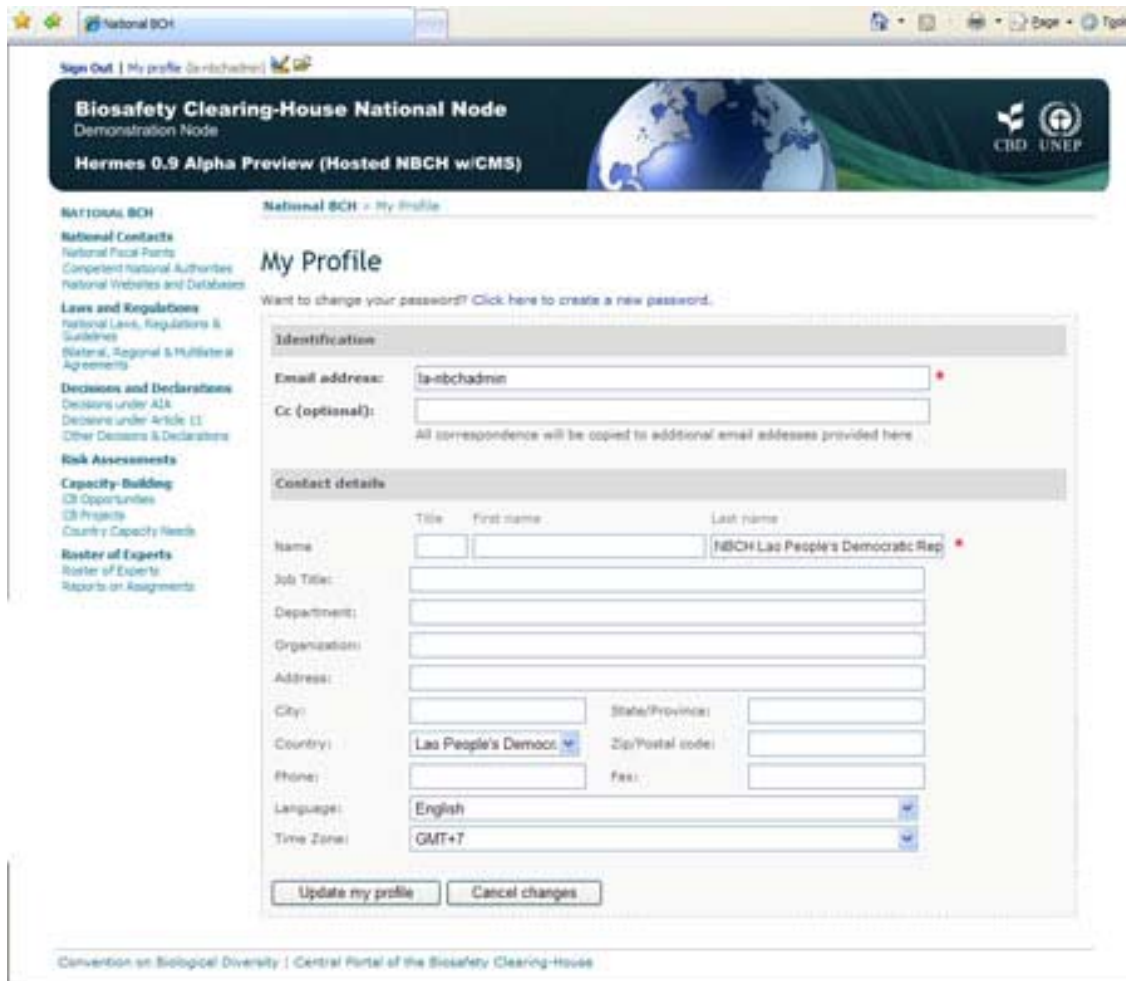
National BCH

Page · Tools

Sign Out | My profile (la-nbchadmin)

Biosafety Clearing-House National Node
Demonstration Node
Hermes 0.9 Alpha Preview (Hosted NBCH w/CMS)

CBD UNEP

NATIONAL BCH

National Contacts
National Focal Points
Competent National Authorities
National Websites and Databases

Laws and Regulations
National Laws, Regulations & Guidelines
Bilateral, Regional & Multilateral Agreements

Decisions and Declarations
Decisions under AIA
Decisions under Article 11
Other Decisions & Declarations

Risk Assessments

Capacity-Building
CB Opportunities
CB Projects
Country Capacity Needs

Roster of Experts
Roster of Experts
Reports on Assignments

National BCH > My Profile

My Profile

Want to change your password? Click here to create a new password.

Identification

Email address: la-nbchadmin *

Cc (optional):

All correspondence will be copied to additional email addesses provided here

Contact details

Title First name Last name

Name NBCH Lao People's Democratic Rep *

Job Title:

Department:

Organization:

Address:

City: State/Province:

Country: Lao People's Democr Zip/Postal code:

Phone: Fax:

Language: English

Time Zone: GMT+7

Update my profile Cancel changes

Convention on Biological Diversity | Central Portal of the Biosafety Clearing-House